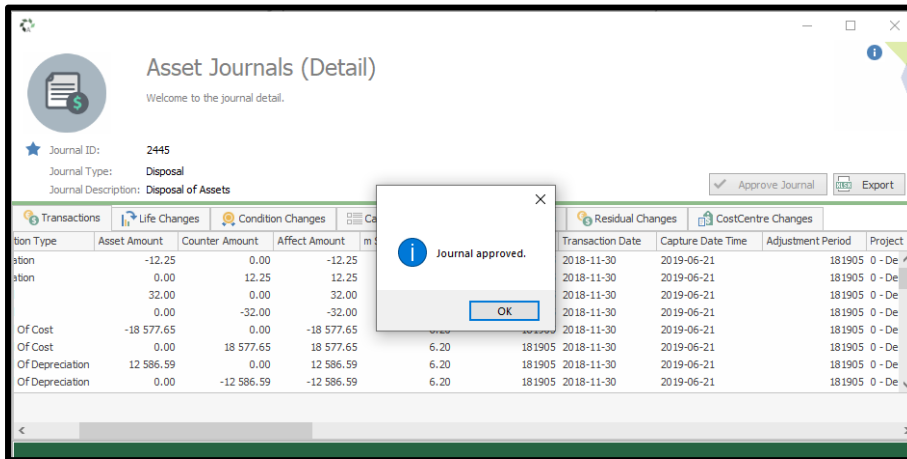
Asset Journals (Detail)

Welcome to the journal detail.

Journal ID: 2445
Journal Type: Disposal
Journal Description: Disposal of Assets

Approve Journal
Export

Transactions | Life Changes | Condition Changes | Ca | Residual Changes | CostCentre Changes

| tion Type | Asset Amount | Counter Amount | Affect Amount | m | | Transaction Date | Capture Date Time | Adjustment Period | Project |
|---|---|---|---|---|---|---|---|---|---|
| ation | -12.25 | 0.00 | -12.25 | | | 2018-11-30 | 2019-06-21 | 181905 | 0 - De |
| ation | 0.00 | 12.25 | 12.25 | | | 2018-11-30 | 2019-06-21 | 181905 | 0 - De |
| | 32.00 | 0.00 | 32.00 | | | 2018-11-30 | 2019-06-21 | 181905 | 0 - De |
| | 0.00 | -32.00 | -32.00 | | | 2018-11-30 | 2019-06-21 | 181905 | 0 - De |
| Of Cost | -18 577.65 | 0.00 | -18 577.65 | | 181905 | 2018-11-30 | 2019-06-21 | 181905 | 0 - De |
| Of Cost | 0.00 | 18 577.65 | 18 577.65 | 6.20 | 181905 | 2018-11-30 | 2019-06-21 | 181905 | 0 - De |
| Of Depreciation | 12 586.59 | 0.00 | 12 586.59 | 6.20 | 181905 | 2018-11-30 | 2019-06-21 | 181905 | 0 - De |
| Of Depreciation | 0.00 | -12 586.59 | -12 586.59 | 6.20 | 181905 | 2018-11-30 | 2019-06-21 | 181905 | 0 - De |

Journal approved.

OK